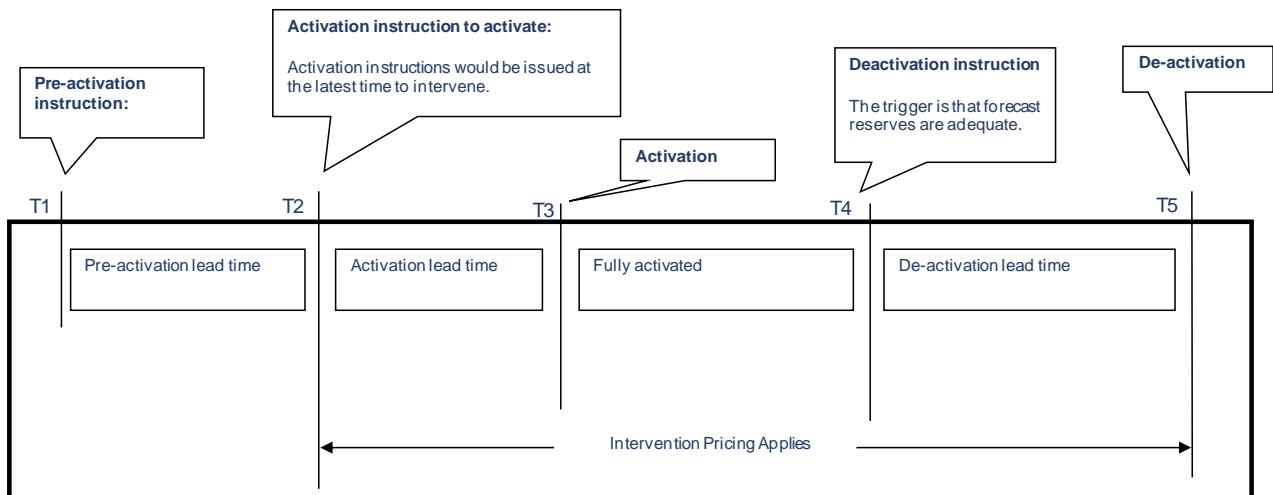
Pre-activation instruction:

Activation instruction to activate:

Activation instructions would be issued at the latest time to intervene.

Activation

Deactivation instruction

The trigger is that forecast reserves are adequate.

De-activation

T1

T2

T3

T4

T5

Pre-activation lead time

Activation lead time

Fully activated

De-activation lead time

Intervention Pricing Applies